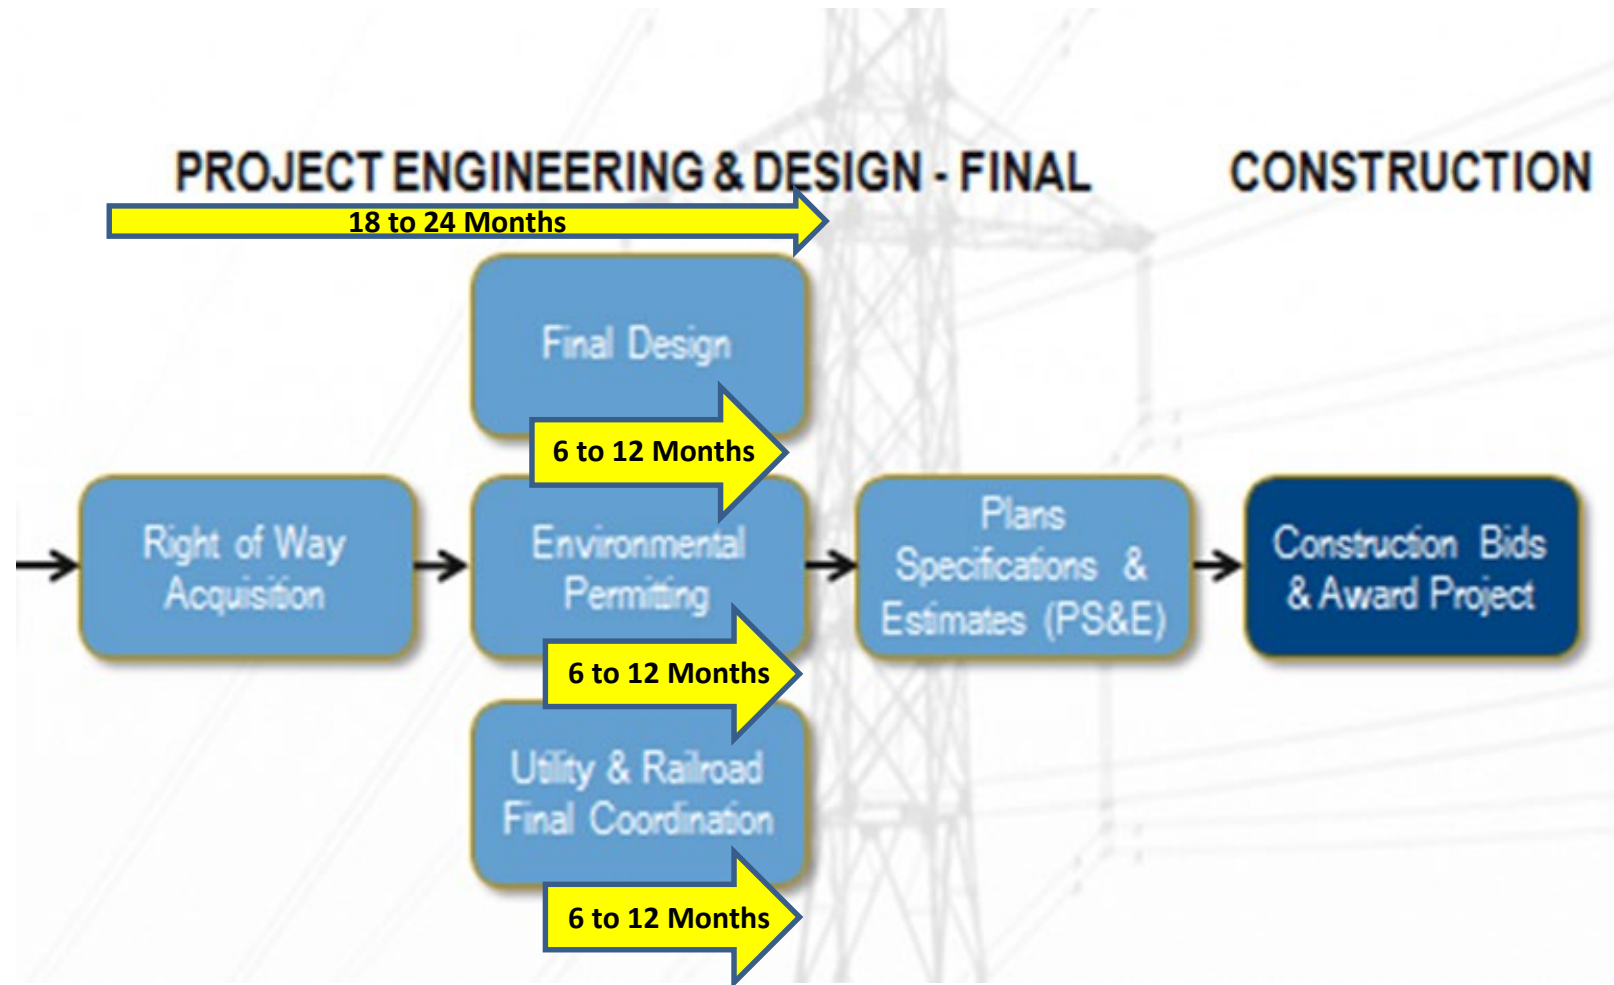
PROJECT ENGINEERING & DESIGN - FINAL

CONSTRUCTION

18 to 24 Months

Final Design

6 to 12 Months

Right of Way Acquisition

Environmental Permitting

6 to 12 Months

Utility & Railroad Final Coordination

6 to 12 Months

Plans Specifications & Estimates (PS&E)

Construction Bids & Award Project